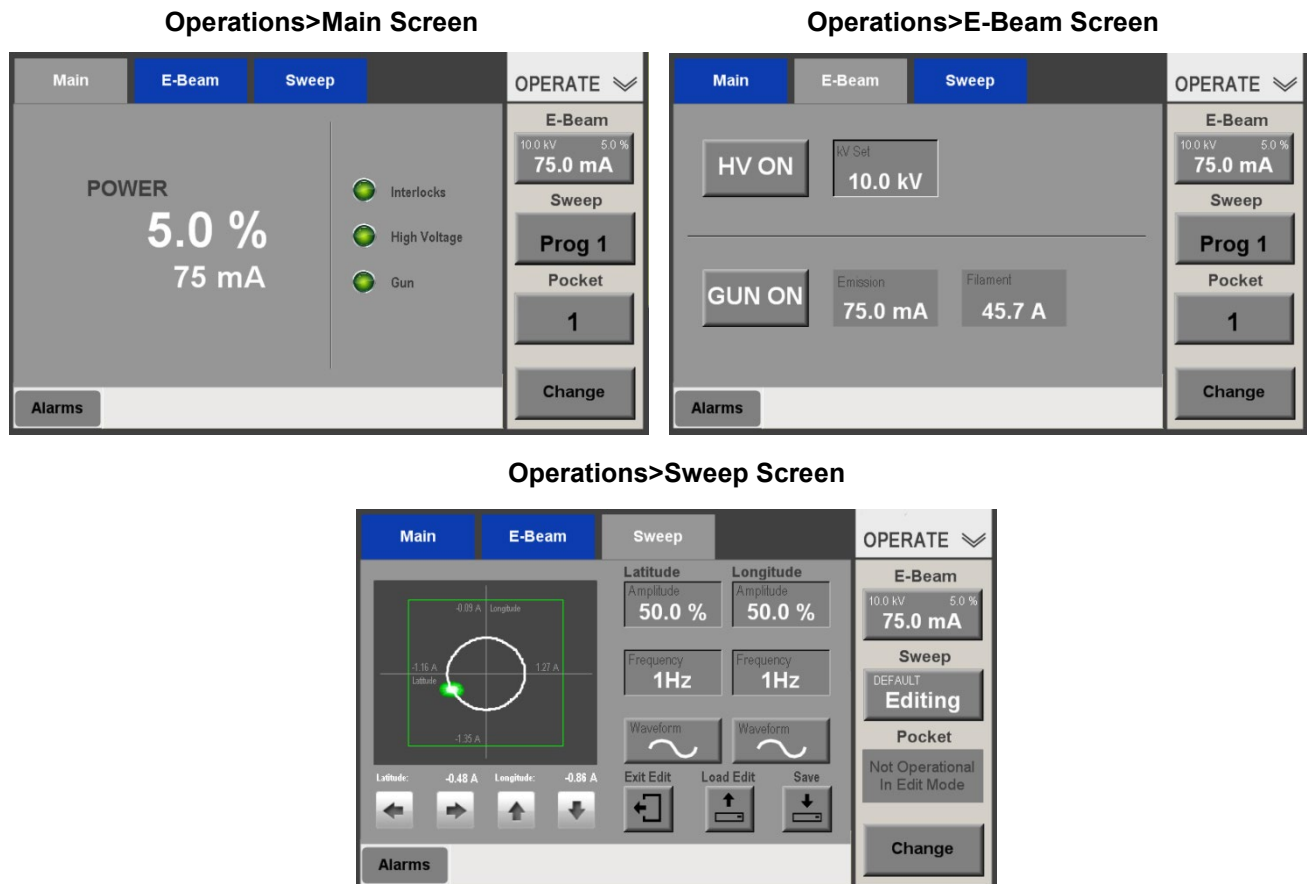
Operations>Main Screen

Main
E-Beam
Sweep
OPERATE

POWER
5.0 %
75 mA

Interlocks
High Voltage
Gun

E-Beam
10.0 kV 5.0 %
75.0 mA
Sweep
Prog 1
Pocket
1
Change

Alarms

Operations>E-Beam Screen

Main
E-Beam
Sweep
OPERATE

HV ON
kV Set
10.0 kV

GUN ON
Emission
75.0 mA
Filament
45.7 A

E-Beam
10.0 kV 5.0 %
75.0 mA
Sweep
Prog 1
Pocket
1
Change

Alarms

Operations>Sweep Screen

Main
E-Beam
Sweep
OPERATE

-0.09 A Longitude
-1.16 A
Latitude
1.27 A
-1.35 A

Latitude: -0.48 A Longitude: -0.86 A

Latitude
Amplitude
50.0 %
Longitude
Amplitude
50.0 %

Frequency
1Hz
Frequency
1Hz

Waveform
Waveform

Exit Edit
Load Edit
Save

E-Beam
10.0 kV 5.0 %
75.0 mA
Sweep
DEFAULT
Editing
Pocket
Not Operational In Edit Mode
Change

Alarms